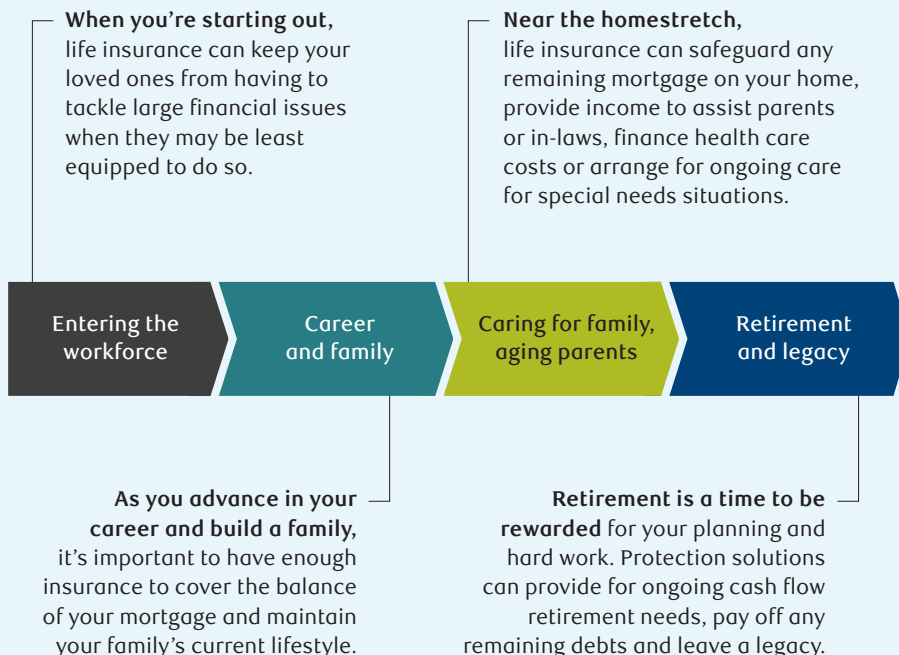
**When you're starting out**, life insurance can keep your loved ones from having to tackle large financial issues when they may be least equipped to do so.

**Near the homestretch**, life insurance can safeguard any remaining mortgage on your home, provide income to assist parents or in-laws, finance health care costs or arrange for ongoing care for special needs situations.

Entering the workforce

Career and family

Caring for family, aging parents

Retirement and legacy

**As you advance in your career and build a family,** it's important to have enough insurance to cover the balance of your mortgage and maintain your family's current lifestyle.

**Retirement is a time to be rewarded** for your planning and hard work. Protection solutions can provide for ongoing cash flow retirement needs, pay off any remaining debts and leave a legacy.